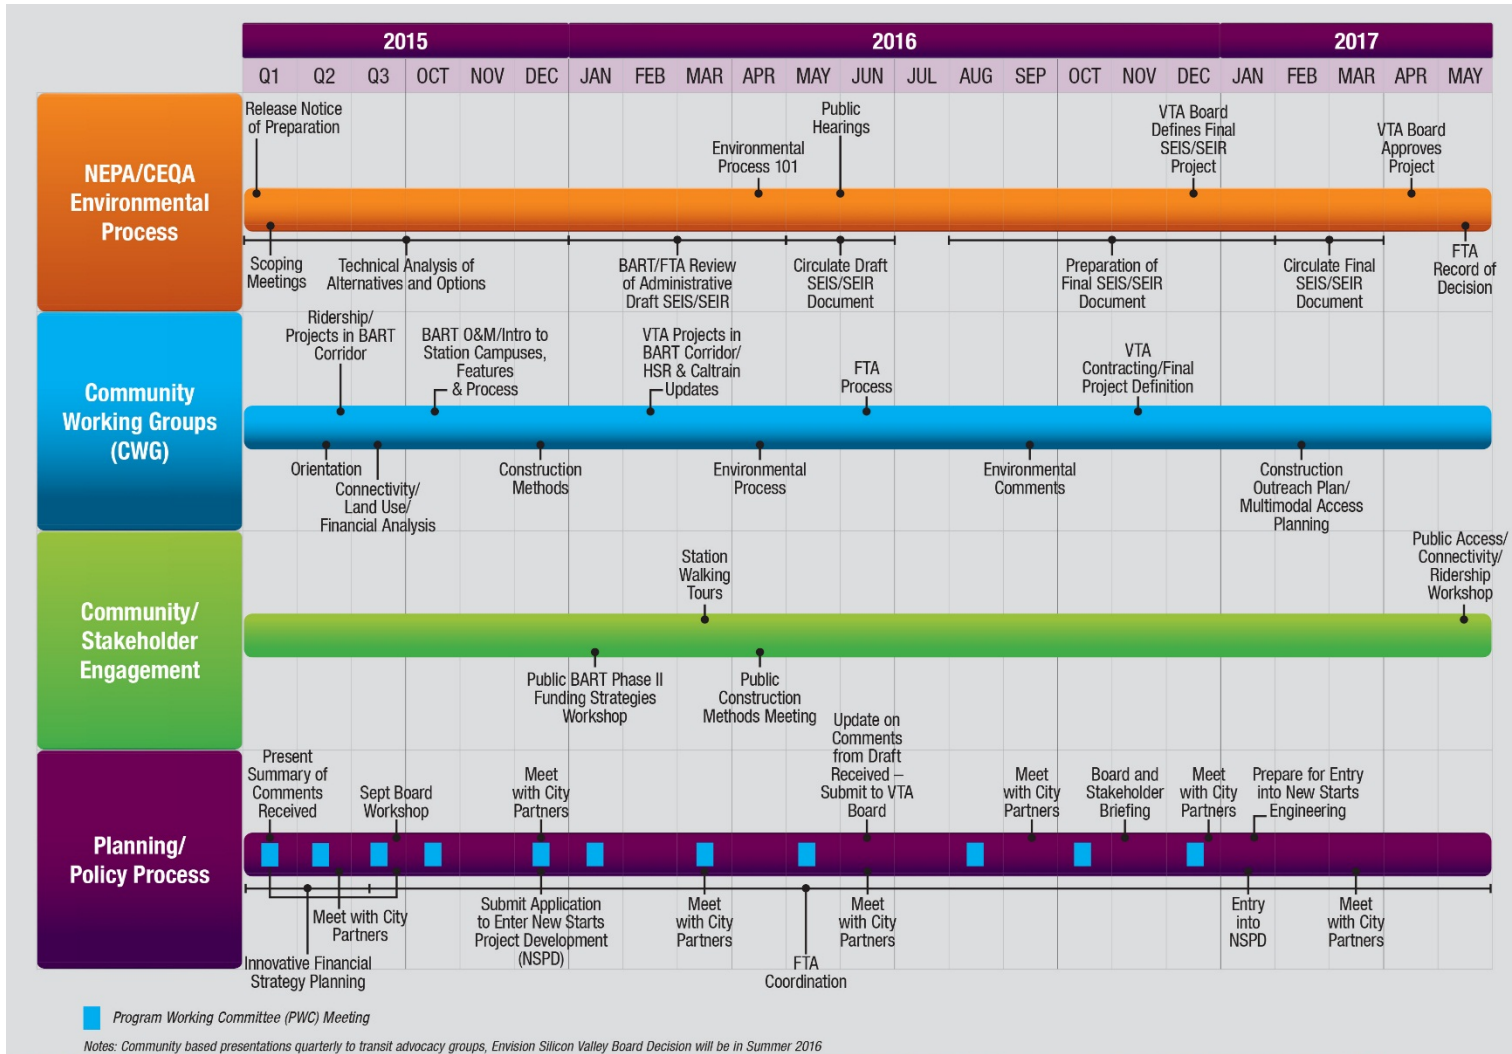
| 2015 | | | | | | 2016 | | | | | | | | | | | | 2017 | | | | |
|---|---|---|---|---|---|---|---|---|---|---|---|---|---|---|---|---|---|---|---|---|---|---|
| Q1 | Q2 | Q3 | OCT | NOV | DEC | JAN | FEB | MAR | APR | MAY | JUN | JUL | AUG | SEP | OCT | NOV | DEC | JAN | FEB | MAR | APR | MAY |

NEPA/CEQA Environmental Process

Release Notice of Preparation
Environmental Process 101
Public Hearings
VTA Board Defines Final SEIS/SEIR Project
VTA Board Approves Project
Scoping Meetings
Technical Analysis of Alternatives and Options
BART/FTA Review of Administrative Draft SEIS/SEIR
Circulate Draft SEIS/SEIR Document
Preparation of Final SEIS/SEIR Document
Circulate Final SEIS/SEIR Document
FTA Record of Decision

Community Working Groups (CWG)

Ridership/ Projects in BART Corridor
BART O&M/Intro to Station Campuses, Features & Process
VTA Projects in BART Corridor/ HSR & Caltrain Updates
FTA Process
VTA Contracting/Final Project Definition
Orientation
Connectivity/ Land Use/ Financial Analysis
Construction Methods
Environmental Process
Environmental Comments
Construction Outreach Plan/ Multimodal Access Planning

Community/ Stakeholder Engagement

Station Walking Tours
Public Access/ Connectivity/ Ridership Workshop
Public BART Phase II Funding Strategies Workshop
Public Construction Methods Meeting

Planning/ Policy Process

Present Summary of Comments Received
Sept Board Workshop
Meet with City Partners
Update on Comments from Draft Received – Submit to VTA Board
Meet with City Partners
Board and Stakeholder Briefing
Meet with City Partners
Prepare for Entry into New Starts Engineering
Meet with City Partners
Innovative Financial Strategy Planning
Submit Application to Enter New Starts Project Development (NSPD)
Meet with City Partners
FTA Coordination
Meet with City Partners
Entry into NSPD
Meet with City Partners

Program Working Committee (PWC) Meeting

Notes: Community based presentations quarterly to transit advocacy groups, Envision Silicon Valley Board Decision will be in Summer 2016